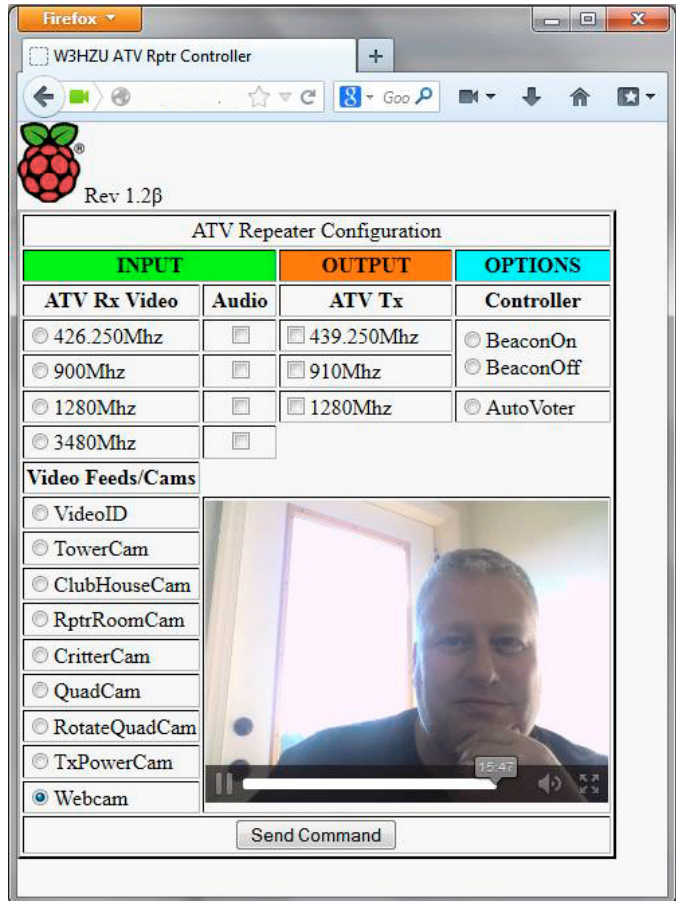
Firefox

W3HZU ATV Rptr Controller

+

Goo

®

Rev 1.2β

| ATV Repeater Configuration | | | |
|---|---|---|---|
| INPUT | | OUTPUT | OPTIONS |
| ATV Rx Video | Audio | ATV Tx | Controller |
| 426.250Mhz | | 439.250Mhz | BeaconOn BeaconOff |
| 900Mhz | | 910Mhz | |
| 1280Mhz | | 1280Mhz | AutoVoter |
| 3480Mhz | | | |
| Video Feeds/Cams | | | |
| VideoID | | | |
| TowerCam | | | |
| ClubHouseCam | | | |
| RptrRoomCam | | | |
| CritterCam | | | |
| QuadCam | | | |
| RotateQuadCam | | | |
| TxPowerCam | | | |
| Webcam | | | |

15:47

Send Command